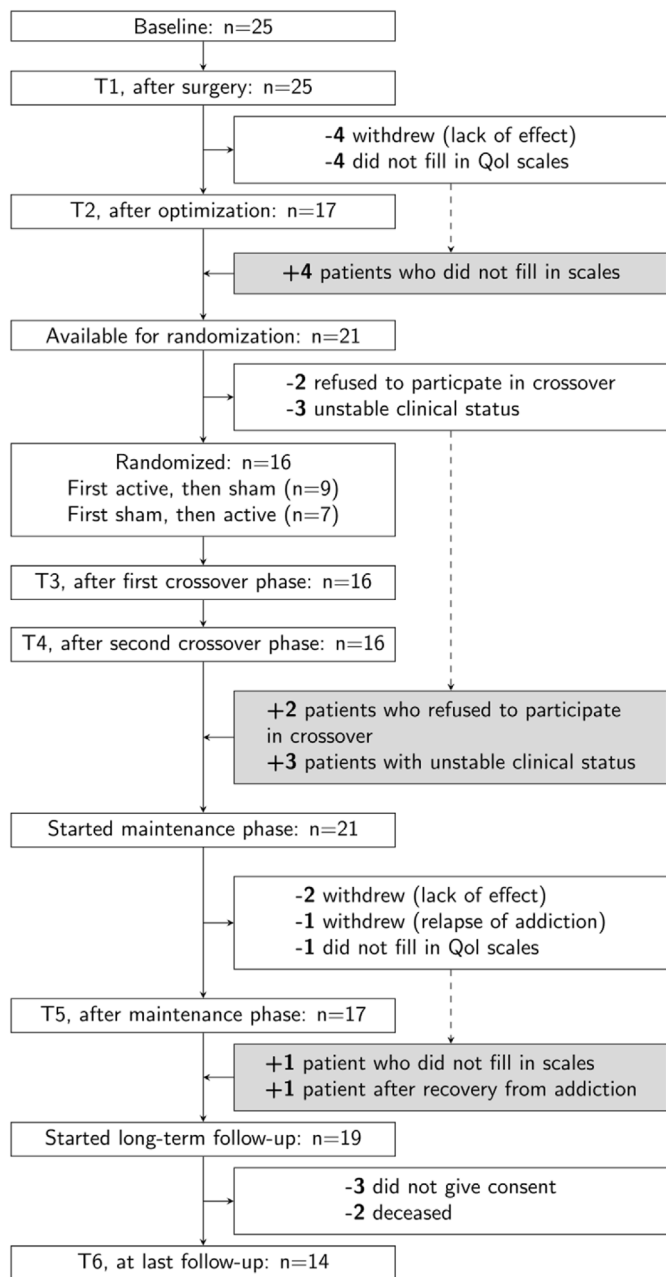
Baseline: n=25

T1, after surgery: n=25

-**4** withdrew (lack of effect)
-**4** did not fill in Qol scales

T2, after optimization: n=17

**+4** patients who did not fill in scales

Available for randomization: n=21

-**2** refused to particpate in crossover
-**3** unstable clinical status

Randomized: n=16
First active, then sham (n=9)
First sham, then active (n=7)

T3, after first crossover phase: n=16

T4, after second crossover phase: n=16

**+2** patients who refused to participate in crossover
**+3** patients with unstable clinical status

Started maintenance phase: n=21

-**2** withdrew (lack of effect)
-**1** withdrew (relapse of addiction)
-**1** did not fill in Qol scales

T5, after maintenance phase: n=17

**+1** patient who did not fill in scales
**+1** patient after recovery from addiction

Started long-term follow-up: n=19

-**3** did not give consent
-**2** deceased

T6, at last follow-up: n=14